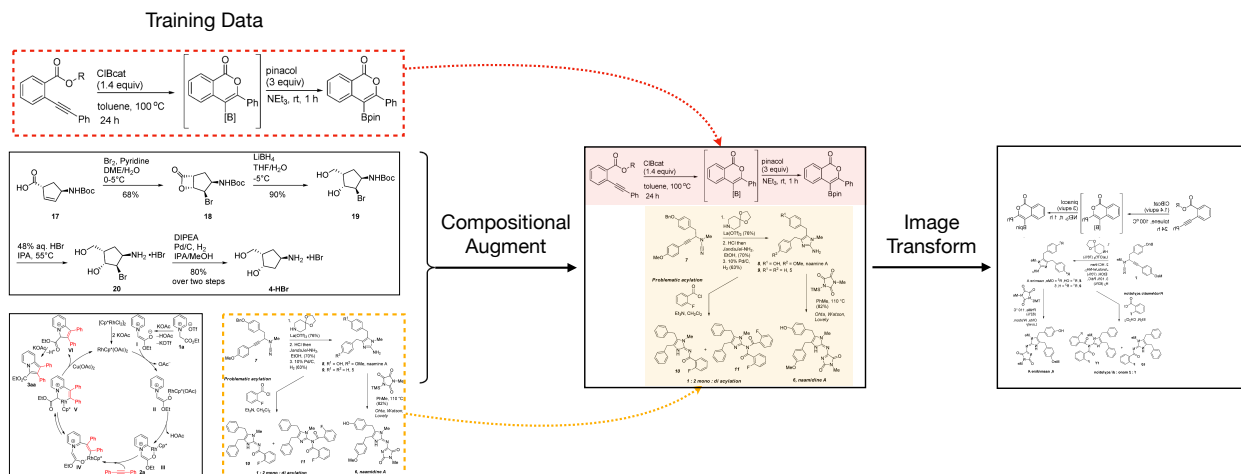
Training Data

ClBcat (1.4 equiv)
toluene, 100 °C
24 h

[B]

pinacol (3 equiv)
NEt$_3$, rt, 1 h

Ph

Bpin

Br$_2$, Pyridine
DME/H$_2$O
0-5°C
68%

NHBoc

17

18

LiBH$_4$
THF/H$_2$O
-5°C
90%

19

48% aq. HBr
IPA, 55°C

DIPEA
Pd/C, H$_2$
IPA/MeOH
80%
over two steps

NH$_2$ •HBr

20

4-HBr

Compositional Augment

Image Transform

Problematic acylation

Et$_3$N, CH$_2$Cl$_2$

1 : 2 mono : di acylation

10

11

6, naamidine A

La(OTf)$_3$ (78%)

PhMe, 110 °C (82%)

OHs, Watson, Lovely